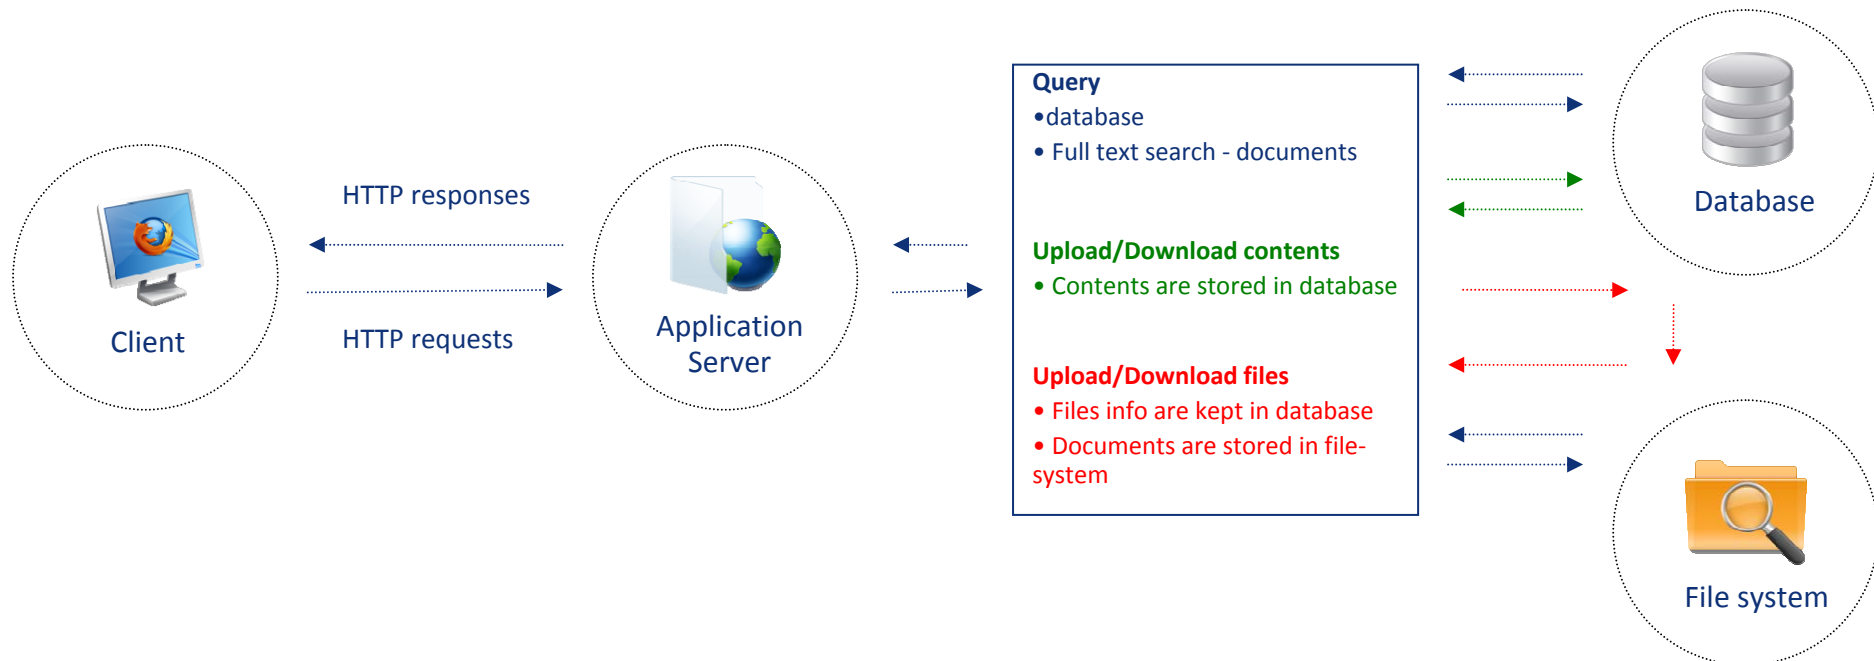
Client

HTTP responses

HTTP requests

Application Server

Query
•database
• Full text search - documents

Upload/Download contents
• Contents are stored in database

Upload/Download files
• Files info are kept in database
• Documents are stored in file-system

Database

File system